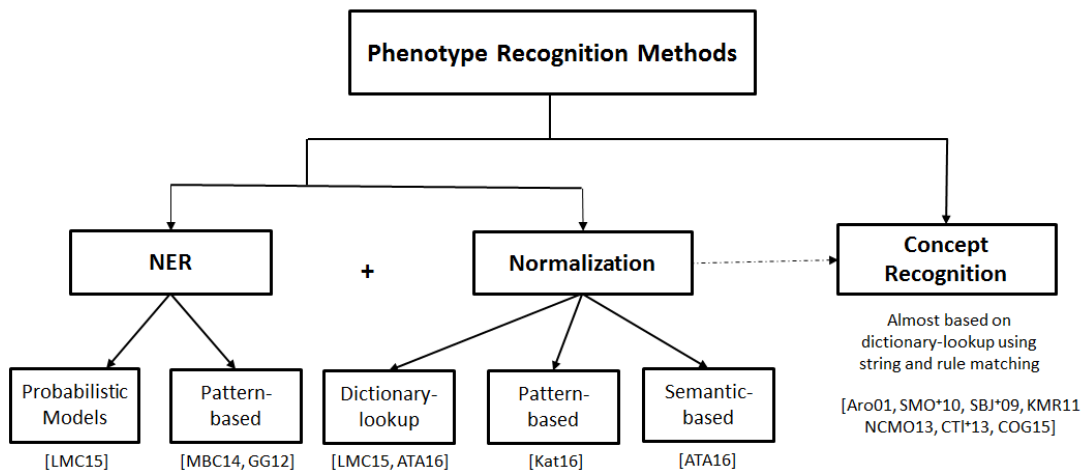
Phenotype Recognition Methods

NER

+

Normalization

Concept Recognition

Probabilistic Models

[LMC15]

Pattern-based

[MBC14, GG12]

Dictionary-lookup

[LMC15, ATA16]

Pattern-based

[Kat16]

Semantic-based

[ATA16]

Almost based on dictionary-lookup using string and rule matching

[Aro01, SMO*10, SBJ*09, KMR11 NCMO13, CTI*13, COG15]